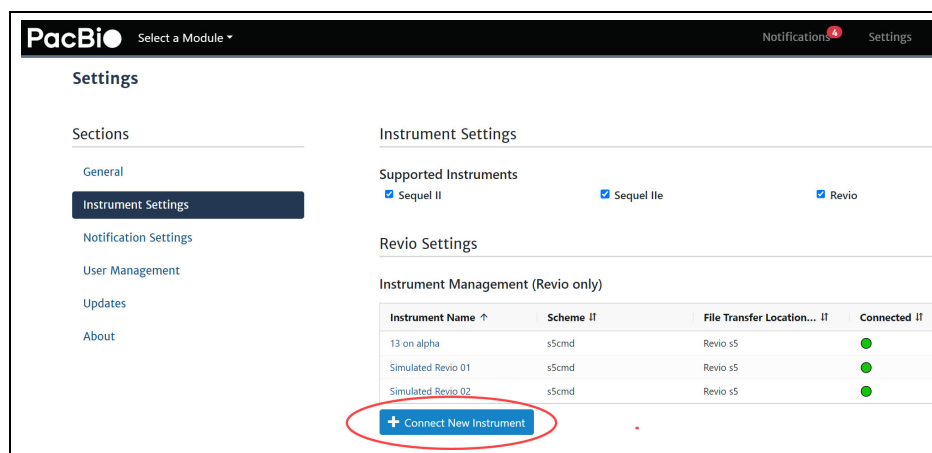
PacBio Select a Module

Notifications 4 Settings

Settings

Sections

General

Instrument Settings

Notification Settings

User Management

Updates

About

Instrument Settings

Supported Instruments

Sequel II

Sequel IIe

Revio

Revio Settings

Instrument Management (Revio only)

| Instrument Name ↑ | Scheme ⇅ | File Transfer Location... ⇅ | Connected ⇅ |
|---|---|---|---|
| 13 on alpha | s5cmd | Revio s5 | |
| Simulated Revio 01 | s5cmd | Revio s5 | |
| Simulated Revio 02 | s5cmd | Revio s5 | |

+ Connect New Instrument